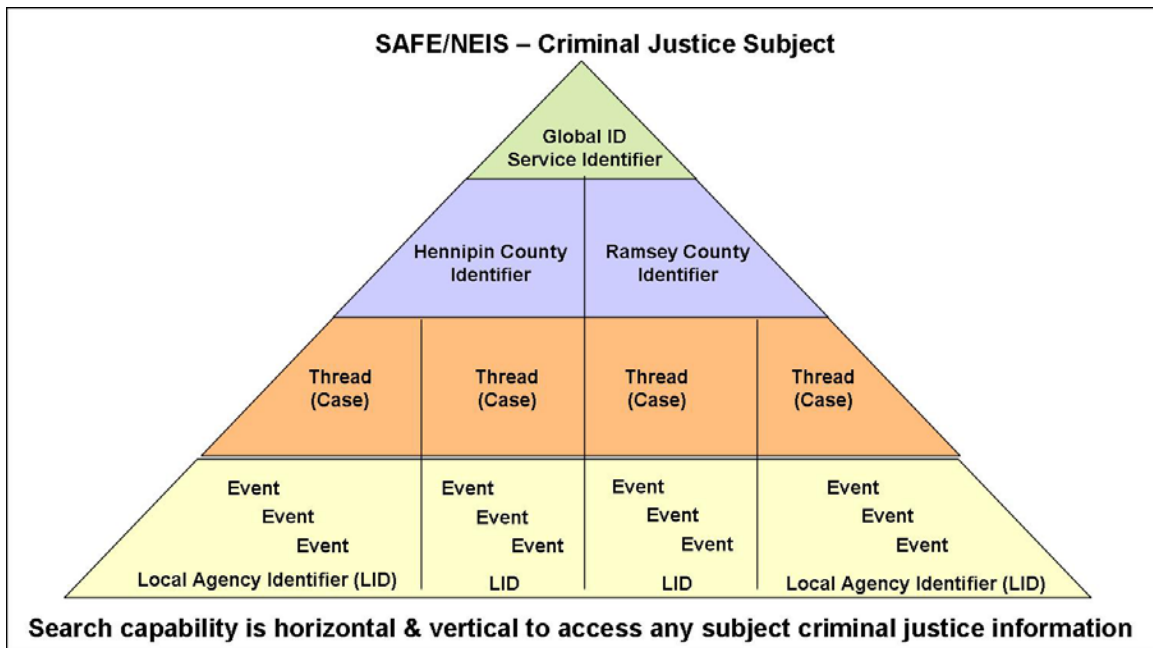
SAFE/NEIS – Criminal Justice Subject

Global ID
Service Identifier

Hennipin County Identifier

Ramsey County Identifier

Thread (Case)

Thread (Case)

Thread (Case)

Thread (Case)

Event
Event
Event
Local Agency Identifier (LID)

Event
Event
Event
LID

Event
Event
Event
LID

Event
Event
Event
Local Agency Identifier (LID)

Search capability is horizontal & vertical to access any subject criminal justice information